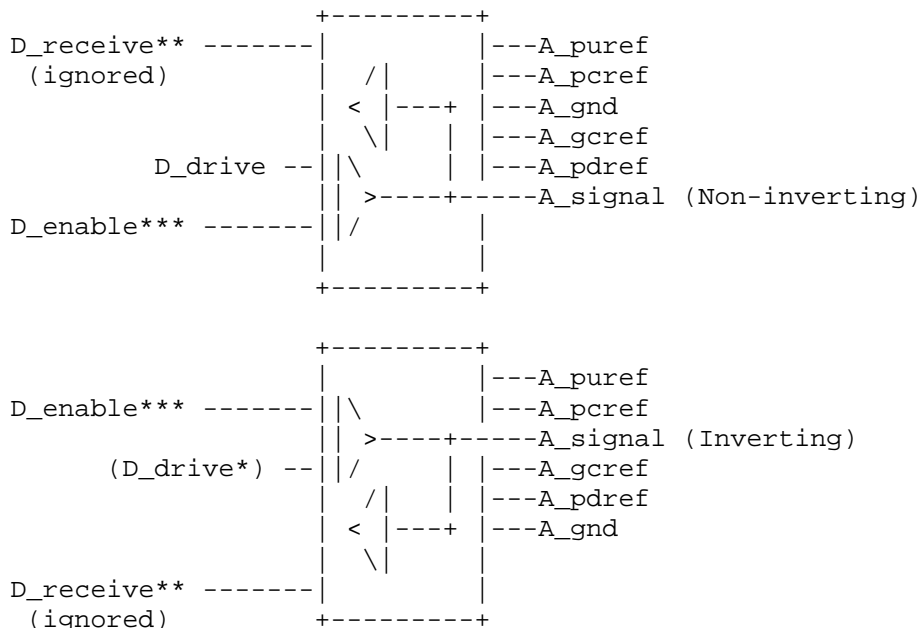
D_receive**
(ignored)

D_drive

D_enable***

A_puref
A_pcref
A_gnd
A_gcref
A_pdref
A_signal (Non-inverting)

A_puref
D_enable***
A_pcref
A_signal (Inverting)
(D_drive*)
A_gcref
A_pdref
A_gnd

D_receive**
(ignored)